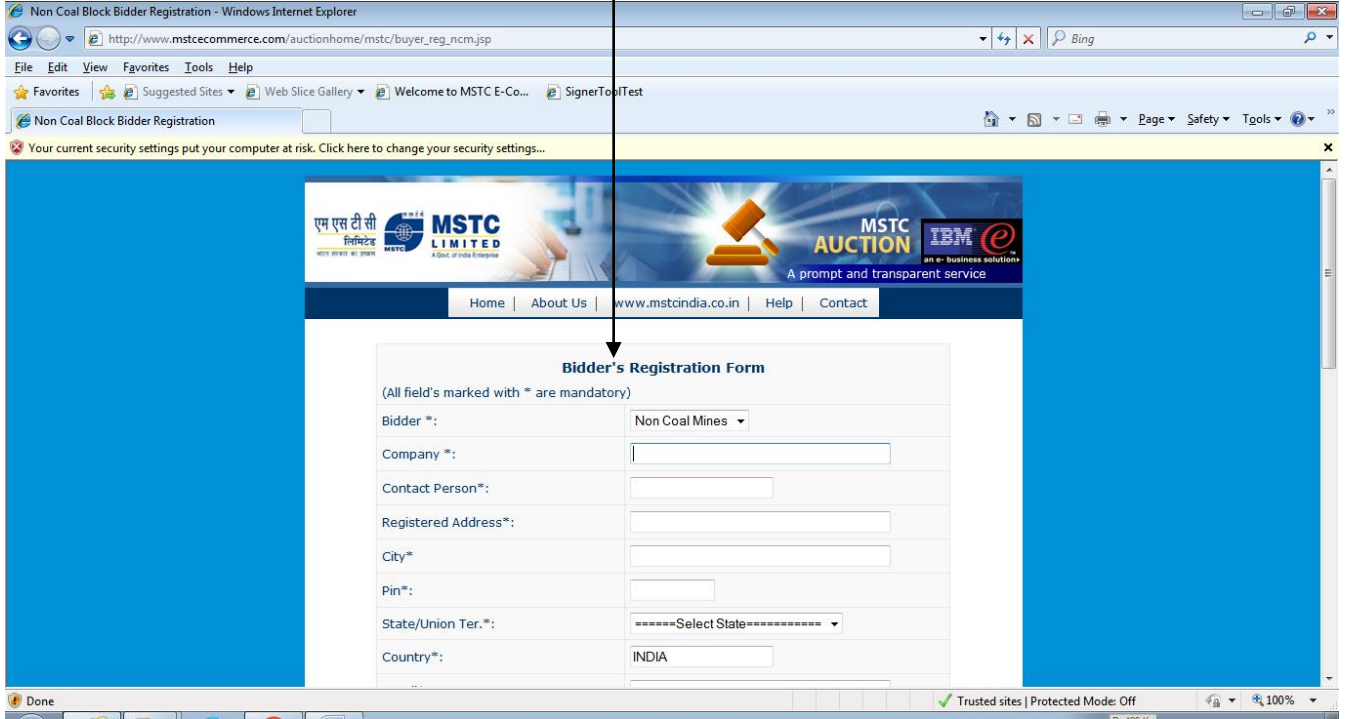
Non Coal Block Bidder Registration - Windows Internet Explorer

http://www.mstcecommerce.com/auctionhome/mstc/buyer_reg_ncm.jsp

Bing

File Edit View Favorites Tools Help

Favorites | Suggested Sites ▾ Web Slice Gallery ▾ Welcome to MSTC E-Co... SignerToolTest

Non Coal Block Bidder Registration

Page ▾ Safety ▾ Tools ▾

Your current security settings put your computer at risk. Click here to change your security settings...

एम एस टी सी लिमिटेड MSTC LIMITED A Govt. of India Enterprise

MSTC AUCTION IBM an e- business solution A prompt and transparent service

Home | About Us | www.mstcindia.co.in | Help | Contact

Bidder's Registration Form
(All field's marked with * are mandatory)

| | |
|---|---|
| Bidder *: | Non Coal Mines |
| Company *: | |
| Contact Person*: | |
| Registered Address*: | |
| City* | |
| Pin*: | |
| State/Union Ter.*: | ======Select State=========== |
| Country*: | INDIA |

Done

Trusted sites | Protected Mode: Off

100%